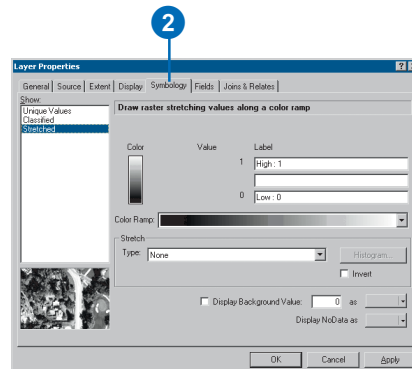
2

Layer Properties

? X

General | Source | Extent | Display | Symbology | Fields | Joins & Relates

Show:
Unique Values
Classified
Stretched

Draw raster stretching values along a color ramp

Color

Value

Label

1

High : 1

0

Low : 0

Color Ramp:

Stretch

Type: None

Histogram...

Invert

Display Background Value: 0 as

Display NoData as

OK

Cancel

Apply